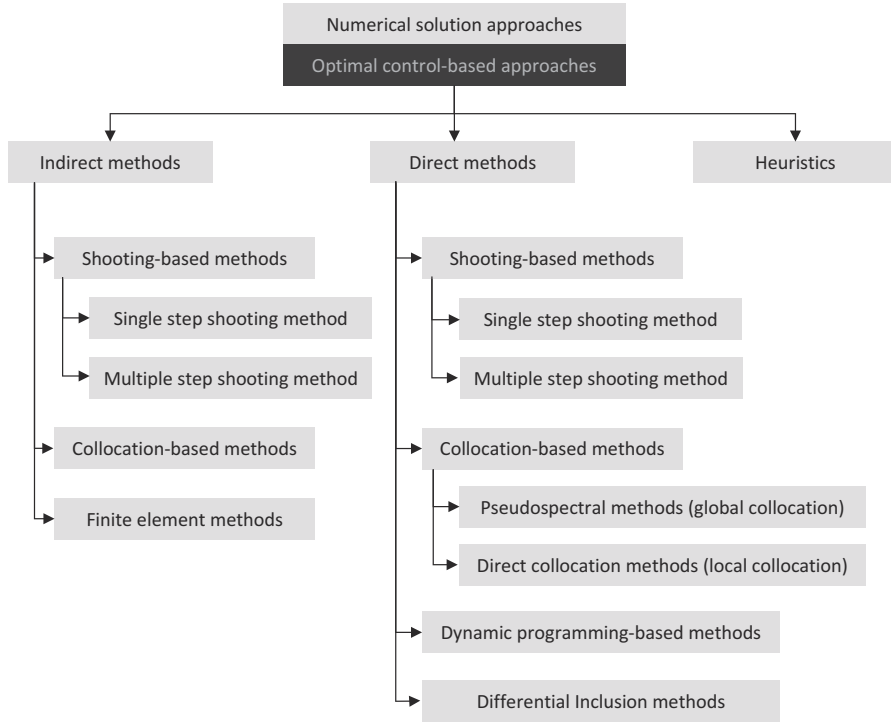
Numerical solution approaches

Optimal control-based approaches

Indirect methods

Direct methods

Heuristics

Shooting-based methods

Single step shooting method

Multiple step shooting method

Collocation-based methods

Finite element methods

Shooting-based methods

Single step shooting method

Multiple step shooting method

Collocation-based methods

Pseudospectral methods (global collocation)

Direct collocation methods (local collocation)

Dynamic programming-based methods

Differential Inclusion methods